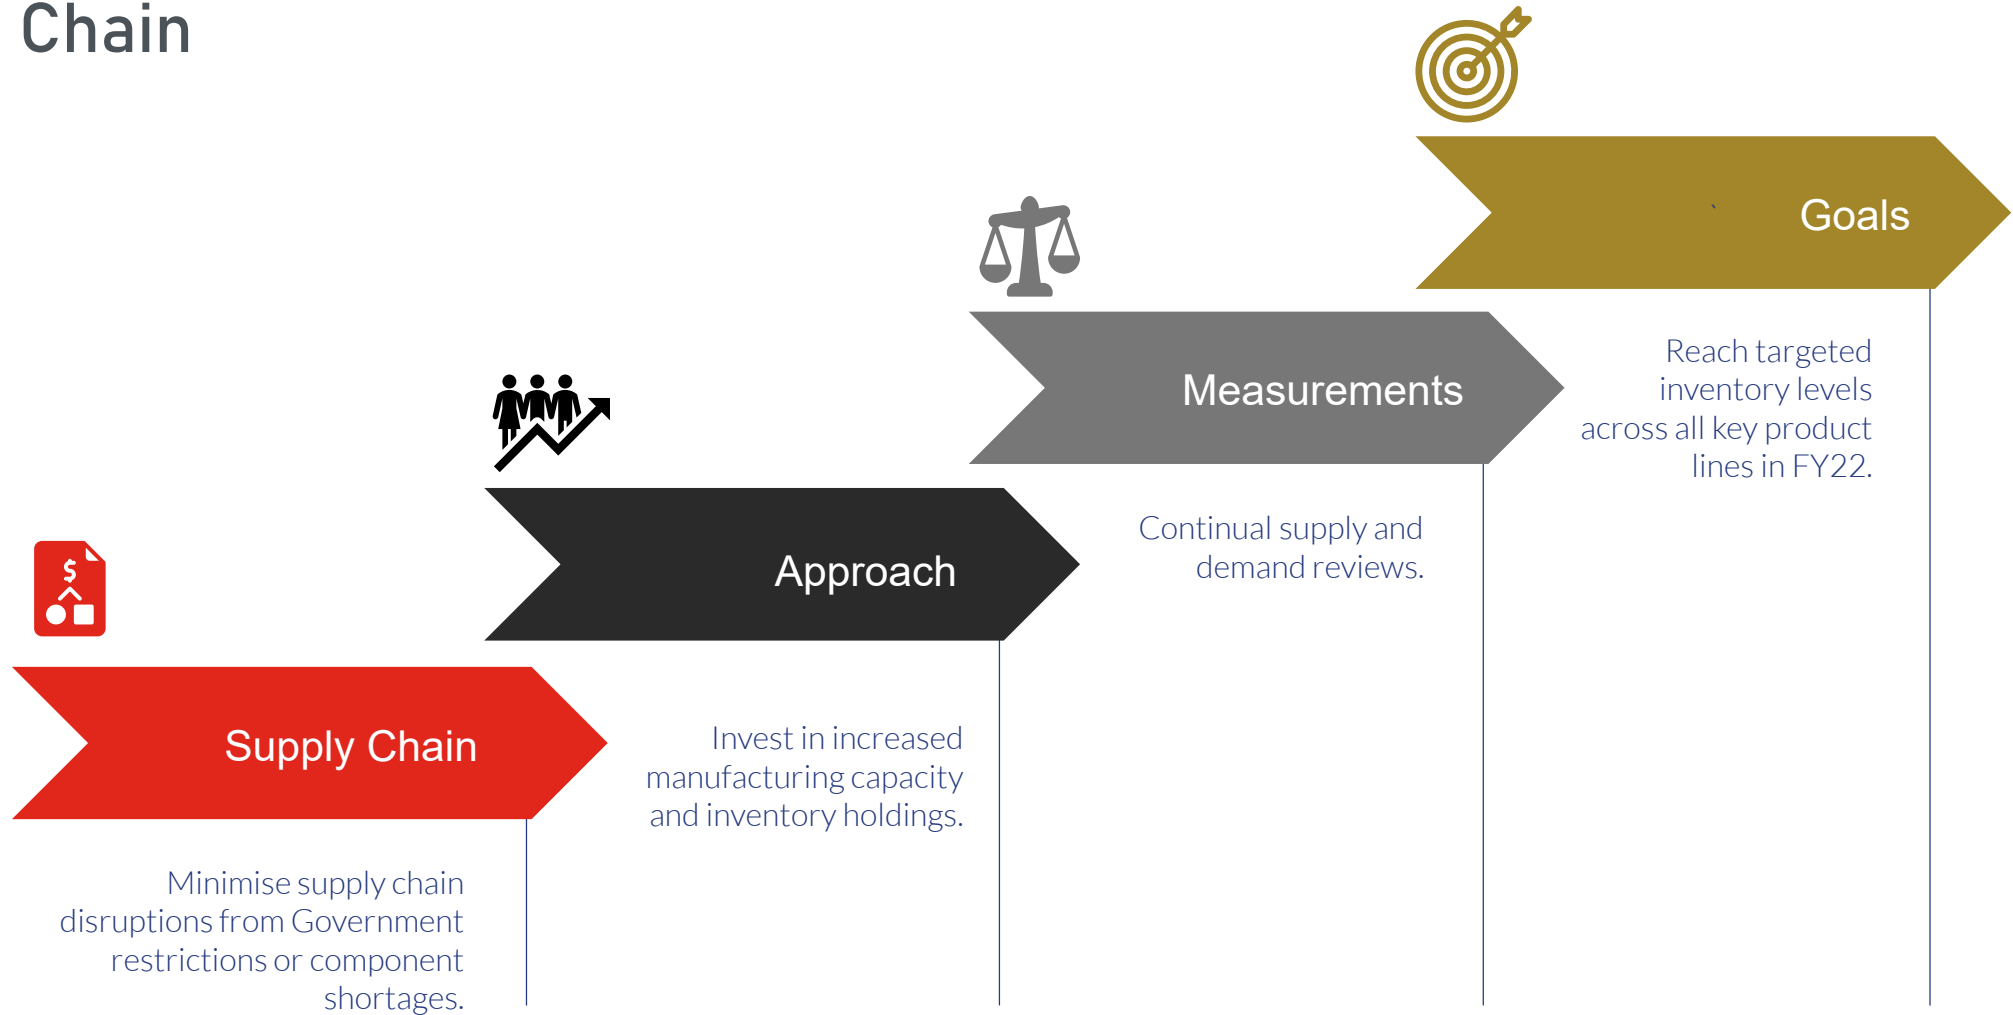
Chain

Goals

Reach targeted inventory levels across all key product lines in FY22.

Measurements

Continual supply and demand reviews.

Approach

Invest in increased manufacturing capacity and inventory holdings.

$

Supply Chain

Minimise supply chain disruptions from Government restrictions or component shortages.